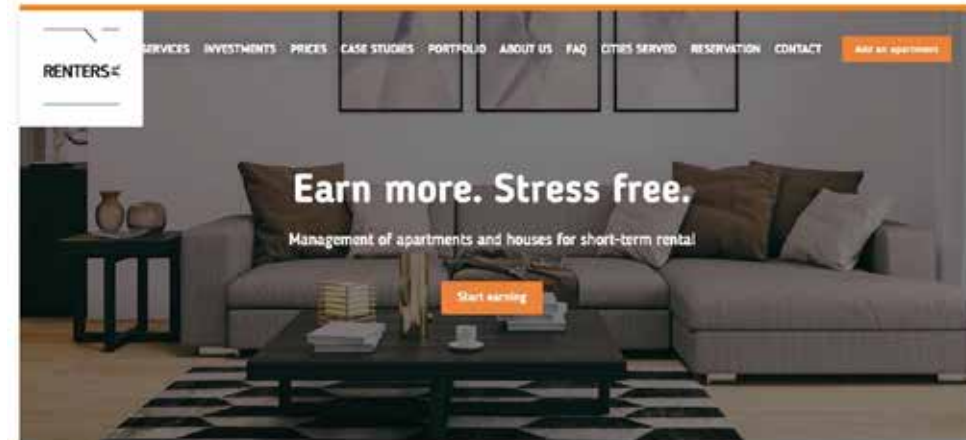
RENTERS

SERVICES INVESTMENTS PRICES CASE STUDIES PORTFOLIO ABOUT US FAQ CITIES SERVED RESERVATION CONTACT Add an apartment

Earn more. Stress free.

Management of apartments and houses for short-term rental

Start earning